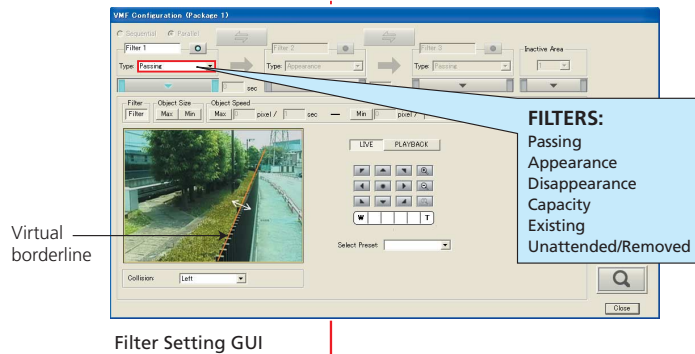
VMF Configuration (Package 1)

Sequential Parallel

Filter 1

Type: Passing

Filter 2

Type: Appearance

Filter 3

Type: Passing

Inactive Area

1

sec

Filter

Filter

Object Size

Max Min

Object Speed

Max

pixel /

sec

Min

pixel /

LIVE PLAYBACK

W T

Select Preset:

Collision: Left

Close

FILTERS:
Passing
Appearance
Disappearance
Capacity
Existing
Unattended/Removed

Virtual borderline

Filter Setting GUI